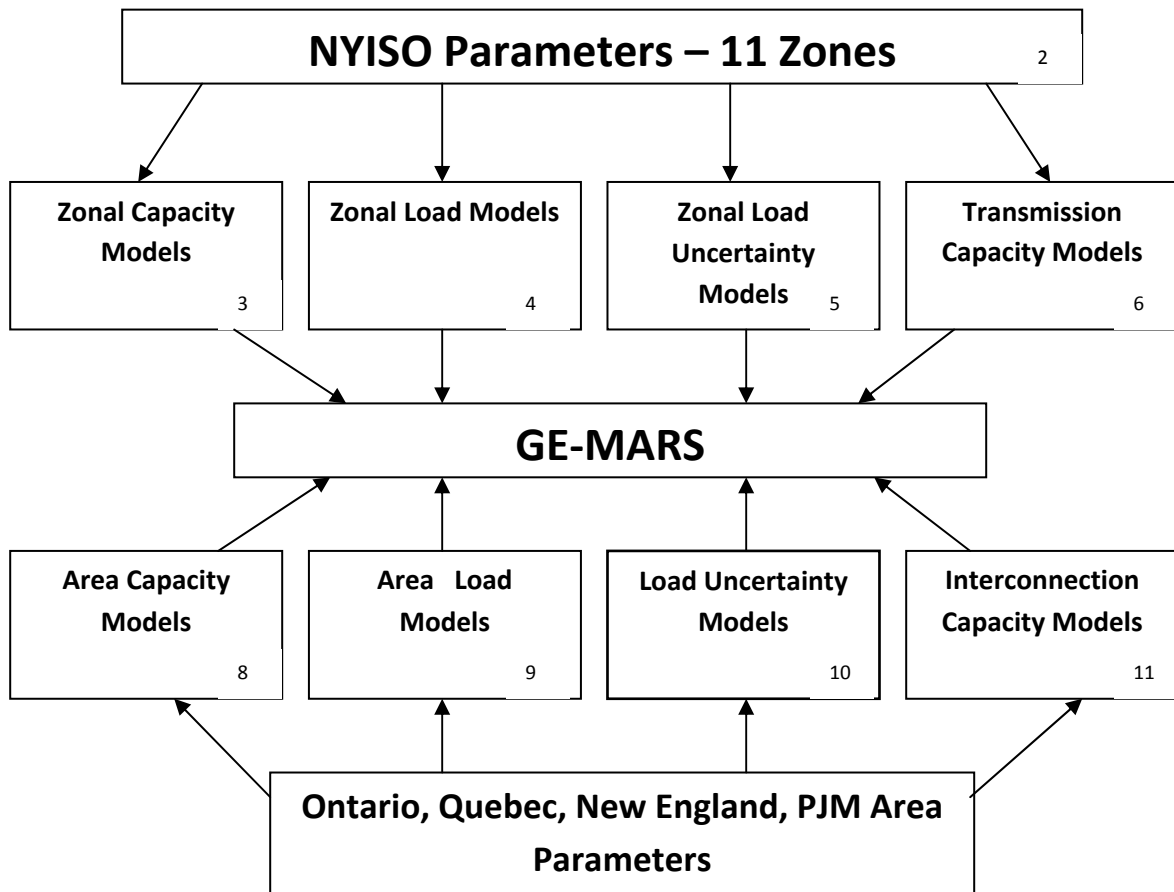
NYISO Parameters – 11 Zones 2

Zonal Capacity Models 3

Zonal Load Models 4

Zonal Load Uncertainty Models 5

Transmission Capacity Models 6

GE-MARS

Area Capacity Models 8

Area Load Models 9

Load Uncertainty Models 10

Interconnection Capacity Models 11

Ontario, Quebec, New England, PJM Area Parameters